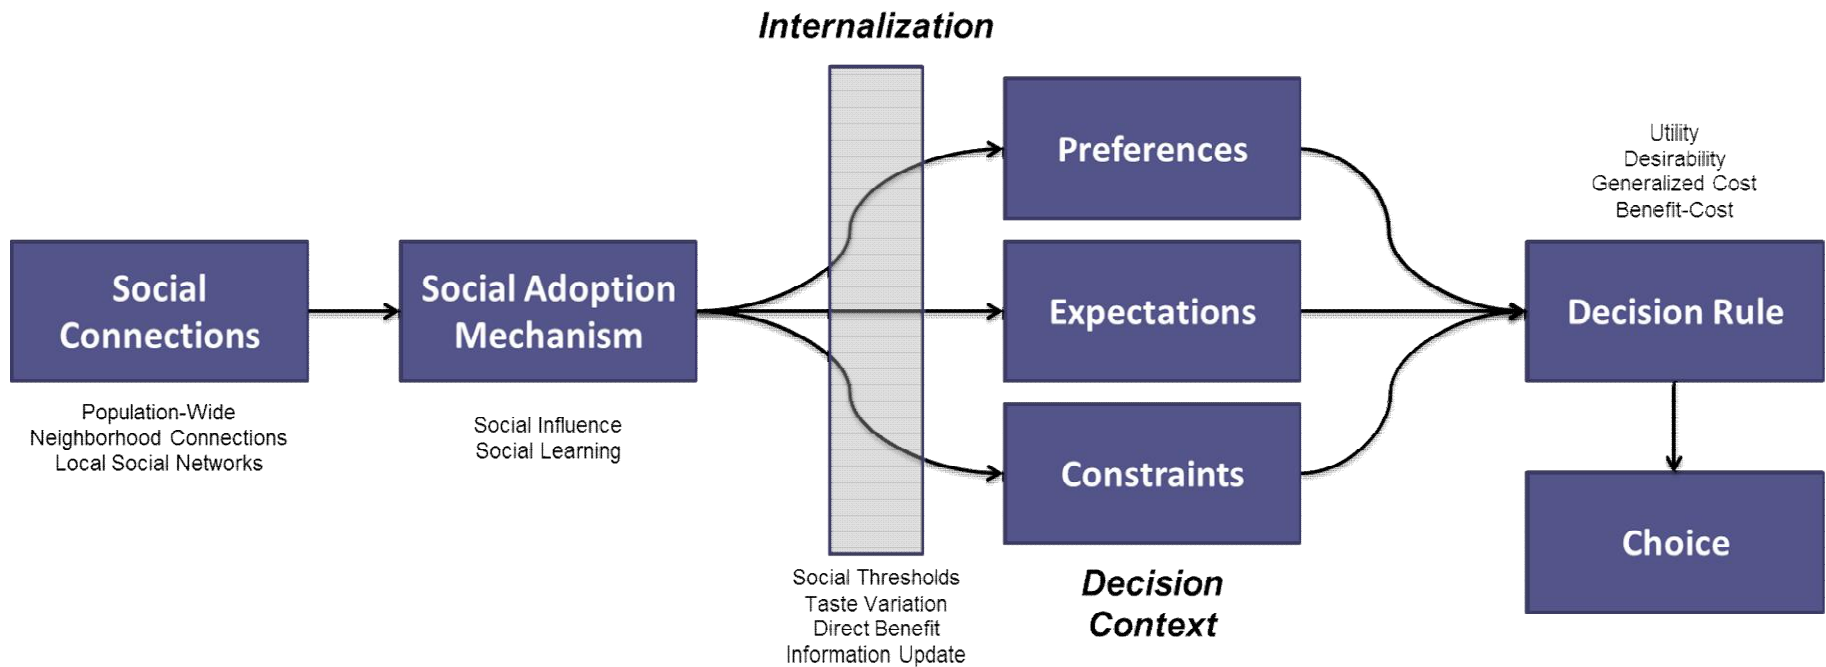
Internalization

Social Connections

Population-Wide
Neighborhood Connections
Local Social Networks

Social Adoption Mechanism

Social Influence
Social Learning

Social Thresholds
Taste Variation
Direct Benefit
Information Update

Preferences

Expectations

Constraints

Decision Context

Utility
Desirability
Generalized Cost
Benefit-Cost

Decision Rule

Choice